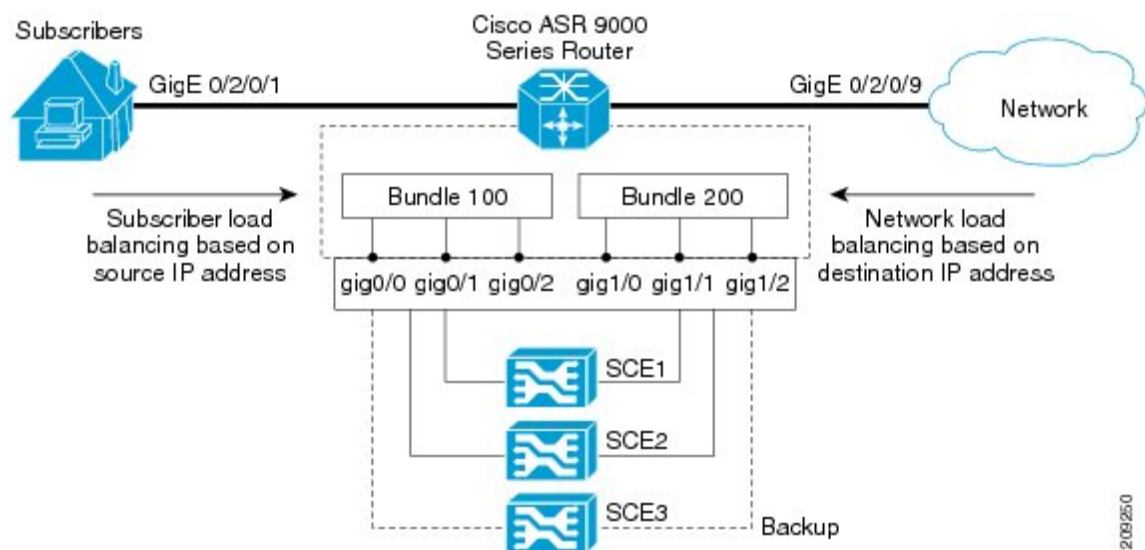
Subscribers

Cisco ASR 9000 Series Router

GigE 0/2/0/1

GigE 0/2/0/9

Network

Bundle 100

Bundle 200

Subscriber load balancing based on source IP address

Network load balancing based on destination IP address

gig0/0 gig0/1 gig0/2 gig1/0 gig1/1 gig1/2

SCE1

SCE2

SCE3

Backup

209250